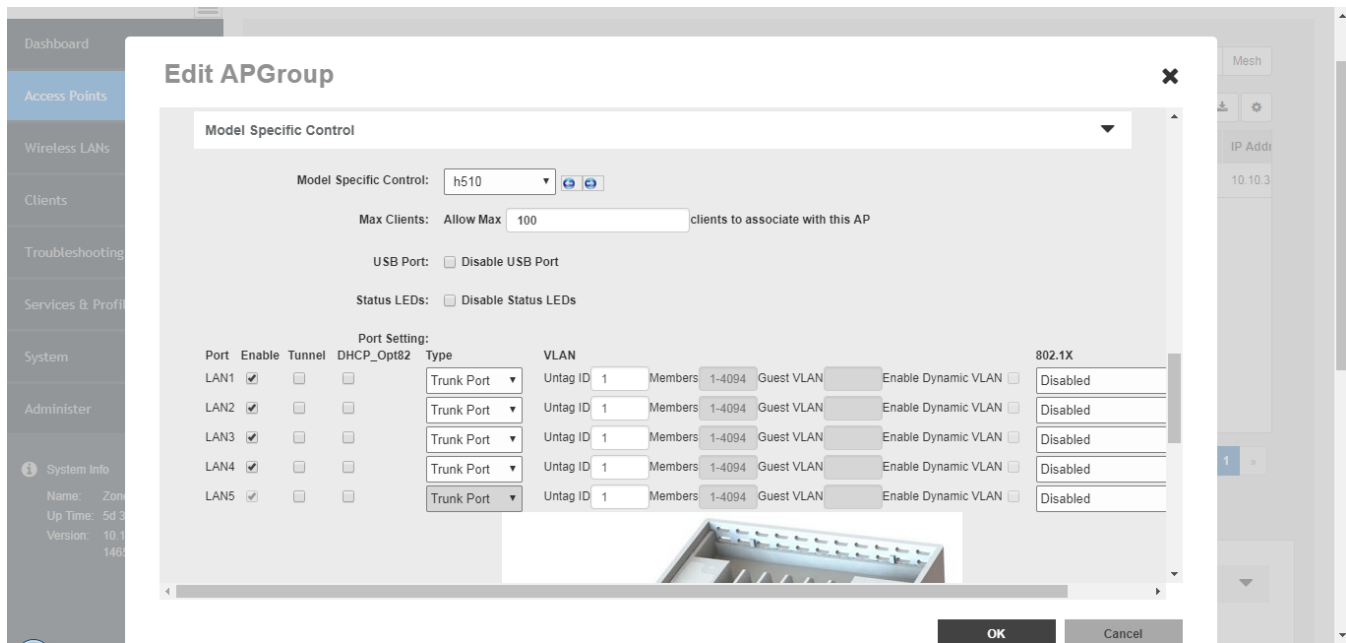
Dashboard
Access Points
Wireless LANs
Clients
Troubleshooting
Services & Profi
System
Administer
System Info
Name: Zon
Up Time: 5d 3
Version: 10.1
146

Mesh
IP Addr
10.10.3
1 »

Edit APGroup

Model Specific Control

Model Specific Control: h510

Max Clients: Allow Max 100 clients to associate with this AP

USB Port: Disable USB Port

Status LEDs: Disable Status LEDs

| Port | Enable | Tunnel | Port Setting: DHCP_Opt82 | Type | VLAN | | | | 802.1X |
|---|---|---|---|---|---|---|---|---|---|
| LAN1 | ✔ | | | Trunk Port | Untag ID 1 | Members 1-4094 | Guest VLAN | Enable Dynamic VLAN | Disabled |
| LAN2 | ✔ | | | Trunk Port | Untag ID 1 | Members 1-4094 | Guest VLAN | Enable Dynamic VLAN | Disabled |
| LAN3 | ✔ | | | Trunk Port | Untag ID 1 | Members 1-4094 | Guest VLAN | Enable Dynamic VLAN | Disabled |
| LAN4 | ✔ | | | Trunk Port | Untag ID 1 | Members 1-4094 | Guest VLAN | Enable Dynamic VLAN | Disabled |
| LAN5 | ✔ | | | Trunk Port | Untag ID 1 | Members 1-4094 | Guest VLAN | Enable Dynamic VLAN | Disabled |

OK
Cancel